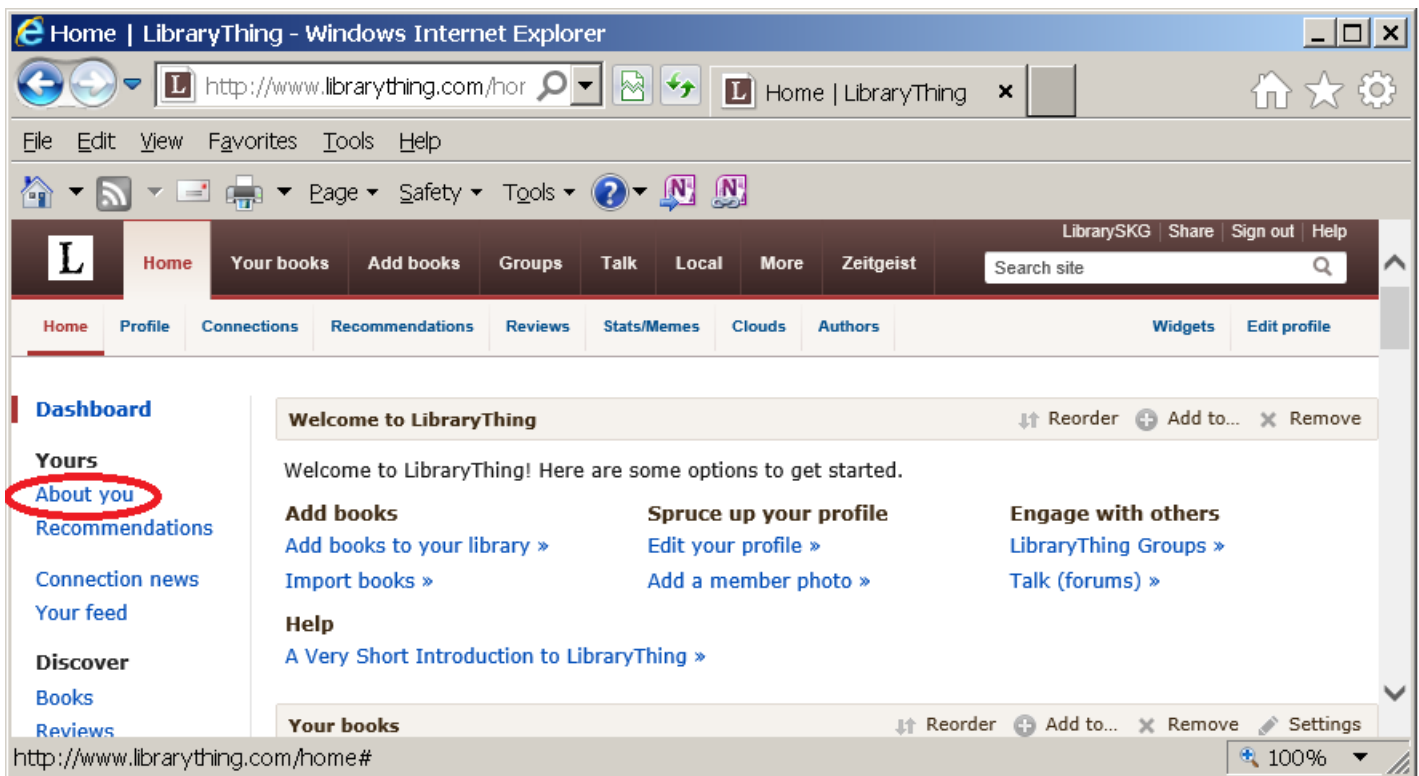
Home | LibraryThing - Windows Internet Explorer

http://www.librarything.com/hor

Home | LibraryThing

File Edit View Favorites Tools Help

Page Safety Tools

LibrarySKG | Share | Sign out | Help

L

Home Your books Add books Groups Talk Local More Zeitgeist

Search site

Home Profile Connections Recommendations Reviews Stats/Memes Clouds Authors Widgets Edit profile

Dashboard

Yours
About you
Recommendations

Connection news
Your feed

Discover
Books
Reviews

Welcome to LibraryThing

Reorder Add to... Remove

Welcome to LibraryThing! Here are some options to get started.

Add books
Add books to your library »
Import books »

Spruce up your profile
Edit your profile »
Add a member photo »

Engage with others
LibraryThing Groups »
Talk (forums) »

Help
A Very Short Introduction to LibraryThing »

Your books

Reorder Add to... Remove Settings

http://www.librarything.com/home#

100%